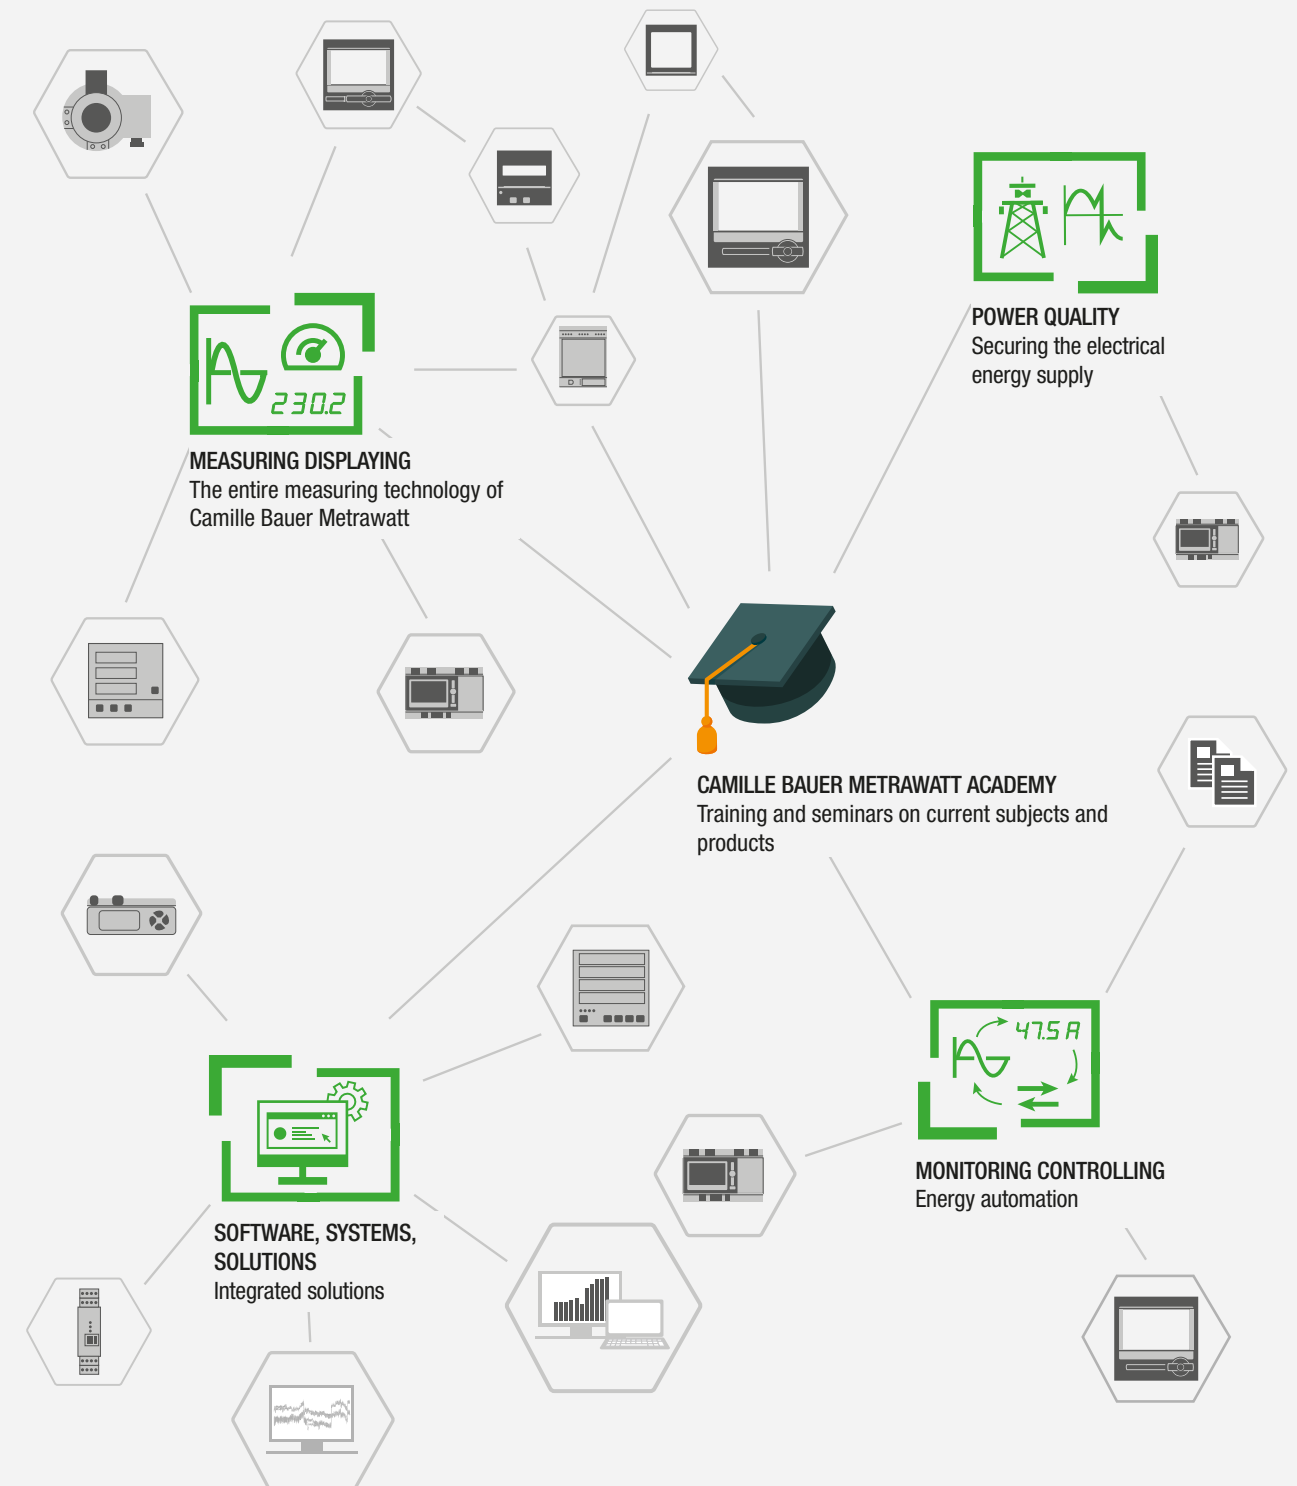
230.2

MEASURING DISPLAYING
The entire measuring technology of Camille Bauer Metrawatt

POWER QUALITY
Securing the electrical energy supply

CAMILLE BAUER METRAWATT ACADEMY
Training and seminars on current subjects and products

47.5 A

MONITORING CONTROLLING
Energy automation

SOFTWARE, SYSTEMS, SOLUTIONS
Integrated solutions